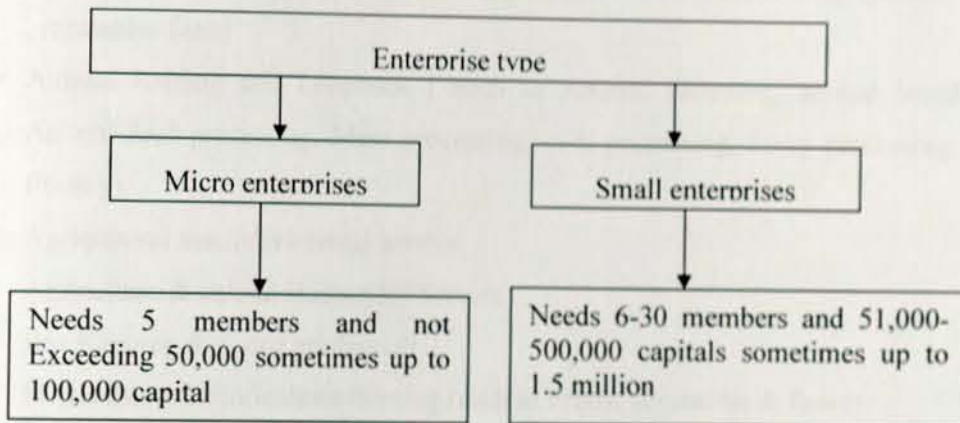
Enterprise type

Micro enterprises

Small enterprises

Needs 5 members and not Exceeding 50,000 sometimes up to 100,000 capital

Needs 6-30 members and 51,000-500,000 capitals sometimes up to 1.5 million